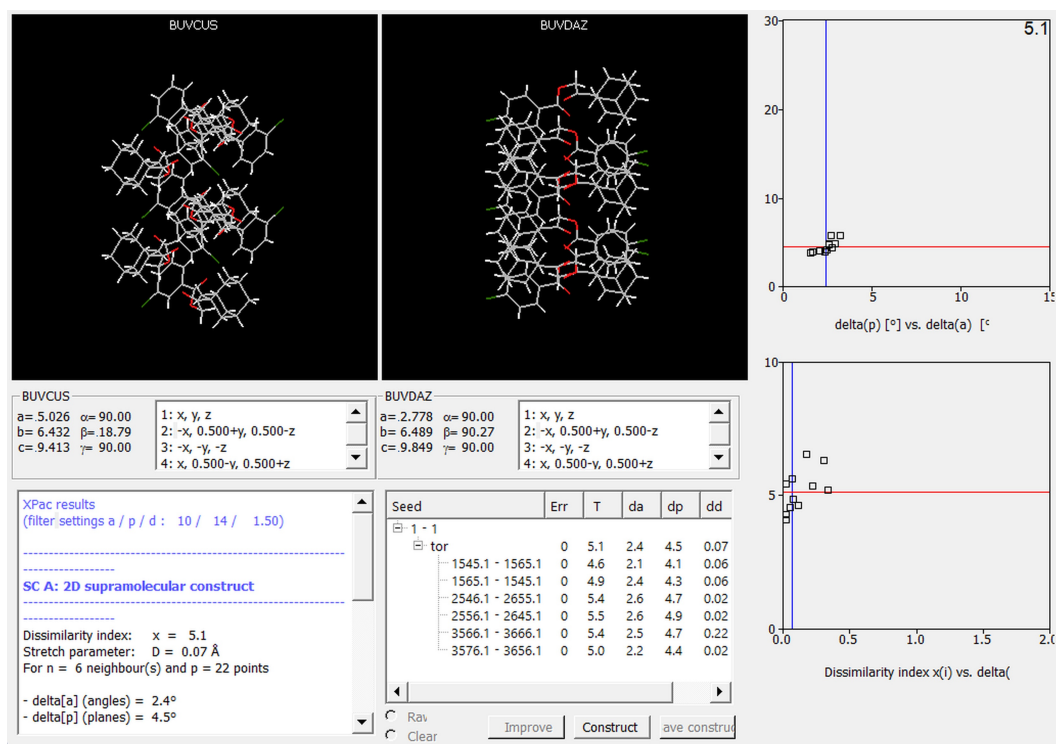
BUVCUS

BUVDAZ

30

20

10

0

5.1

0 5 10 15

delta(p) [°] vs. delta(a) [°

10

5

0

0.0 0.5 1.0 1.5 2.0

Dissimilarity index x(i) vs. delta(

BUVCUS
a=.5.026 α=.90.00
b=.6.432 β=.18.79
c=.9.413 γ=.90.00

1: x, y, z
2: -x, 0.500+y, 0.500-z
3: -x, -y, -z
4: x, 0.500-y, 0.500+z

BUVDAZ
a=.2.778 α=.90.00
b=.6.489 β=.90.27
c=.9.849 γ=.90.00

1: x, y, z
2: -x, 0.500+y, 0.500-z
3: -x, -y, -z
4: x, 0.500-y, 0.500+z

XPac results
(filter settings a / p / d : 10 / 14 / 1.50)

SC A: 2D supramolecular construct

Dissimilarity index: x = 5.1
Stretch parameter: D = 0.07 Å
For n = 6 neighbour(s) and p = 22 points

- delta[a] (angles) = 2.4°
- delta[p] (planes) = 4.5°

| Seed | Err | T | da | dp | dd |
|---|---|---|---|---|---|
| 1 - 1 | | | | | |
| tor | 0 | 5.1 | 2.4 | 4.5 | 0.07 |
| 1545.1 - 1565.1 | 0 | 4.6 | 2.1 | 4.1 | 0.06 |
| 1565.1 - 1545.1 | 0 | 4.9 | 2.4 | 4.3 | 0.06 |
| 2546.1 - 2655.1 | 0 | 5.4 | 2.6 | 4.7 | 0.02 |
| 2556.1 - 2645.1 | 0 | 5.5 | 2.6 | 4.9 | 0.02 |
| 3566.1 - 3666.1 | 0 | 5.4 | 2.5 | 4.7 | 0.22 |
| 3576.1 - 3656.1 | 0 | 5.0 | 2.2 | 4.4 | 0.02 |

Rav
Clear

Improve
Construct
ave construc